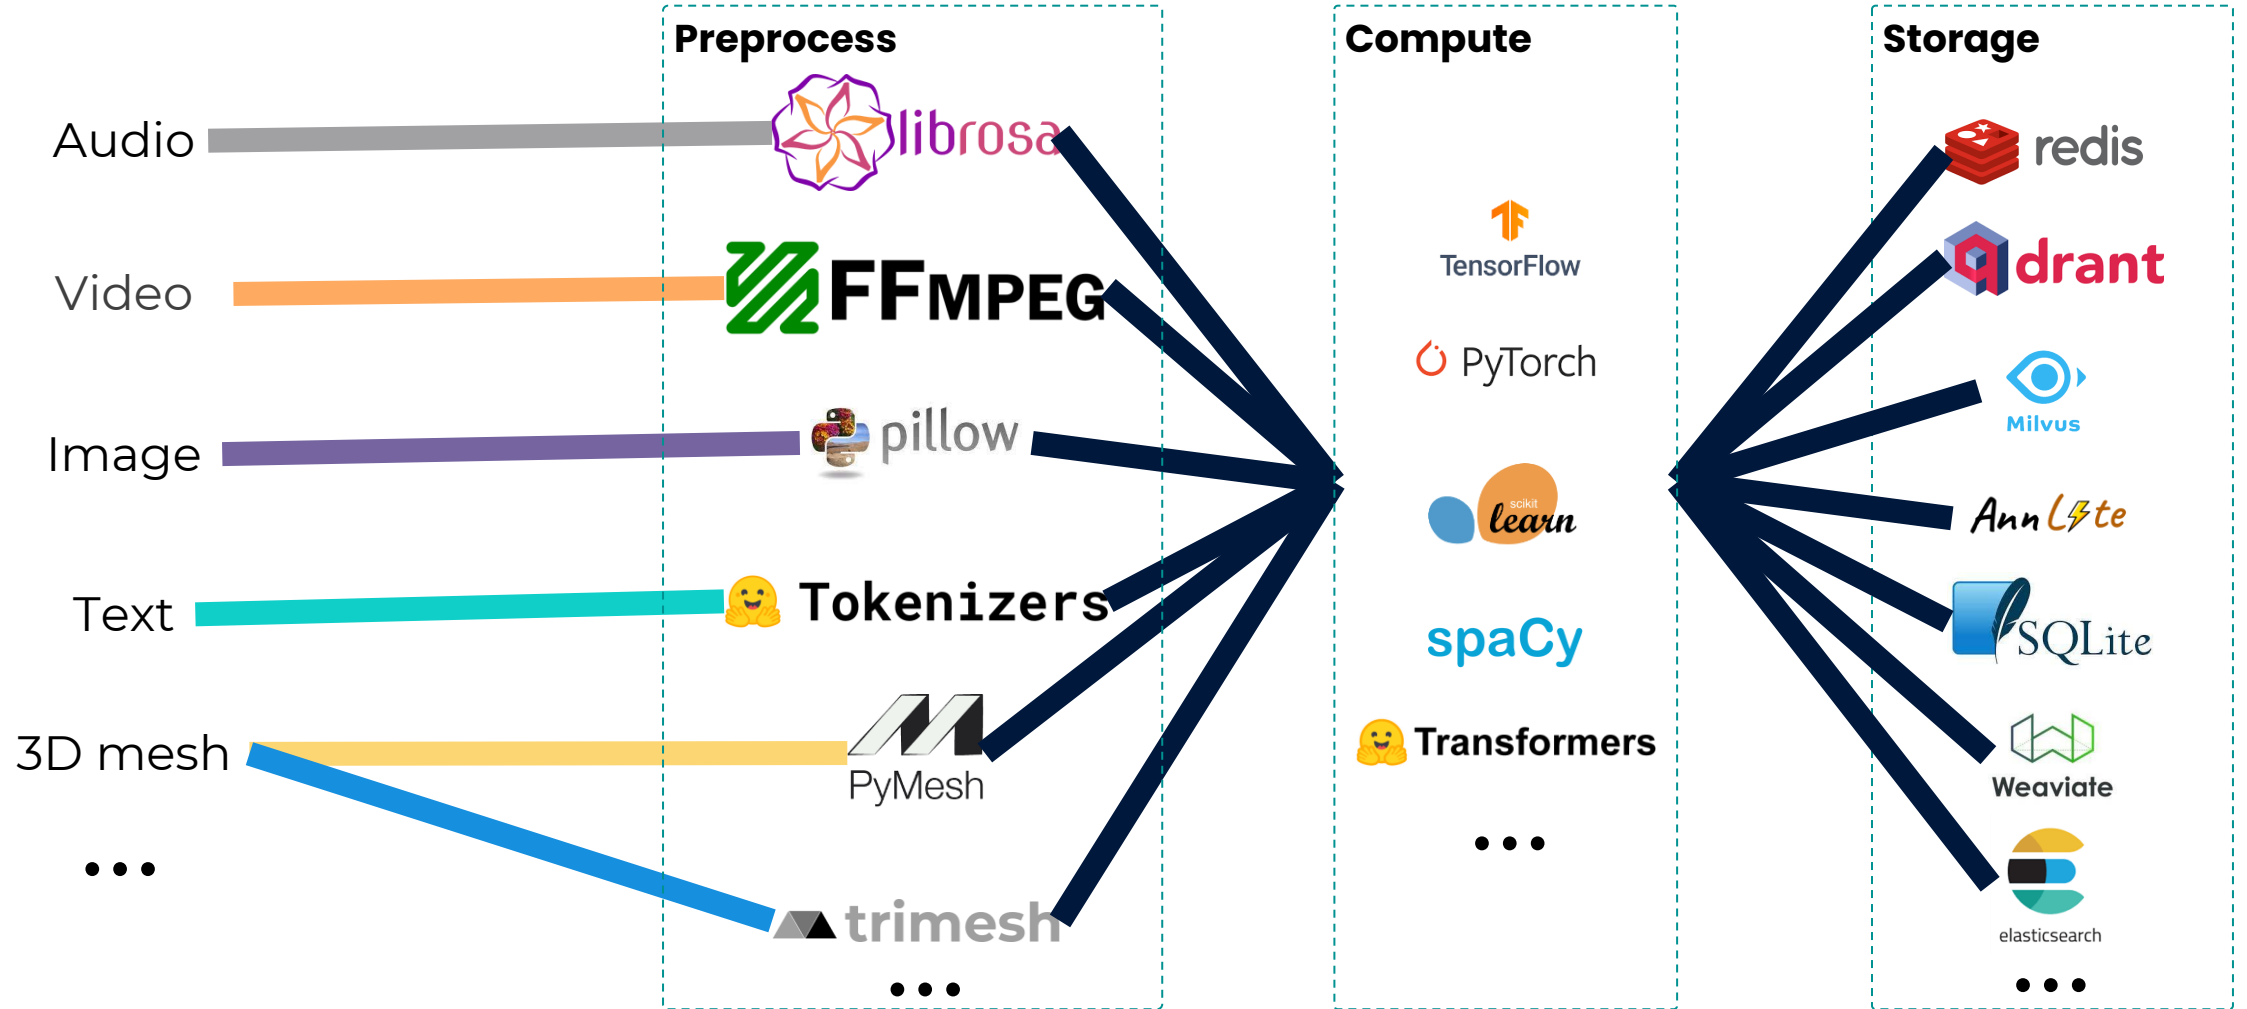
Preprocess

Compute

Storage

Audio

Video

Image

Text

3D mesh

...

librosa

FFMPEG

pillow

Tokenizers

PyMesh

trimesh

...

TensorFlow

PyTorch

scikit learn

spaCy

Transformers

...

redis

qdrant

Milvus

AnnLite

SQLite

Weaviate

elasticsearch

...